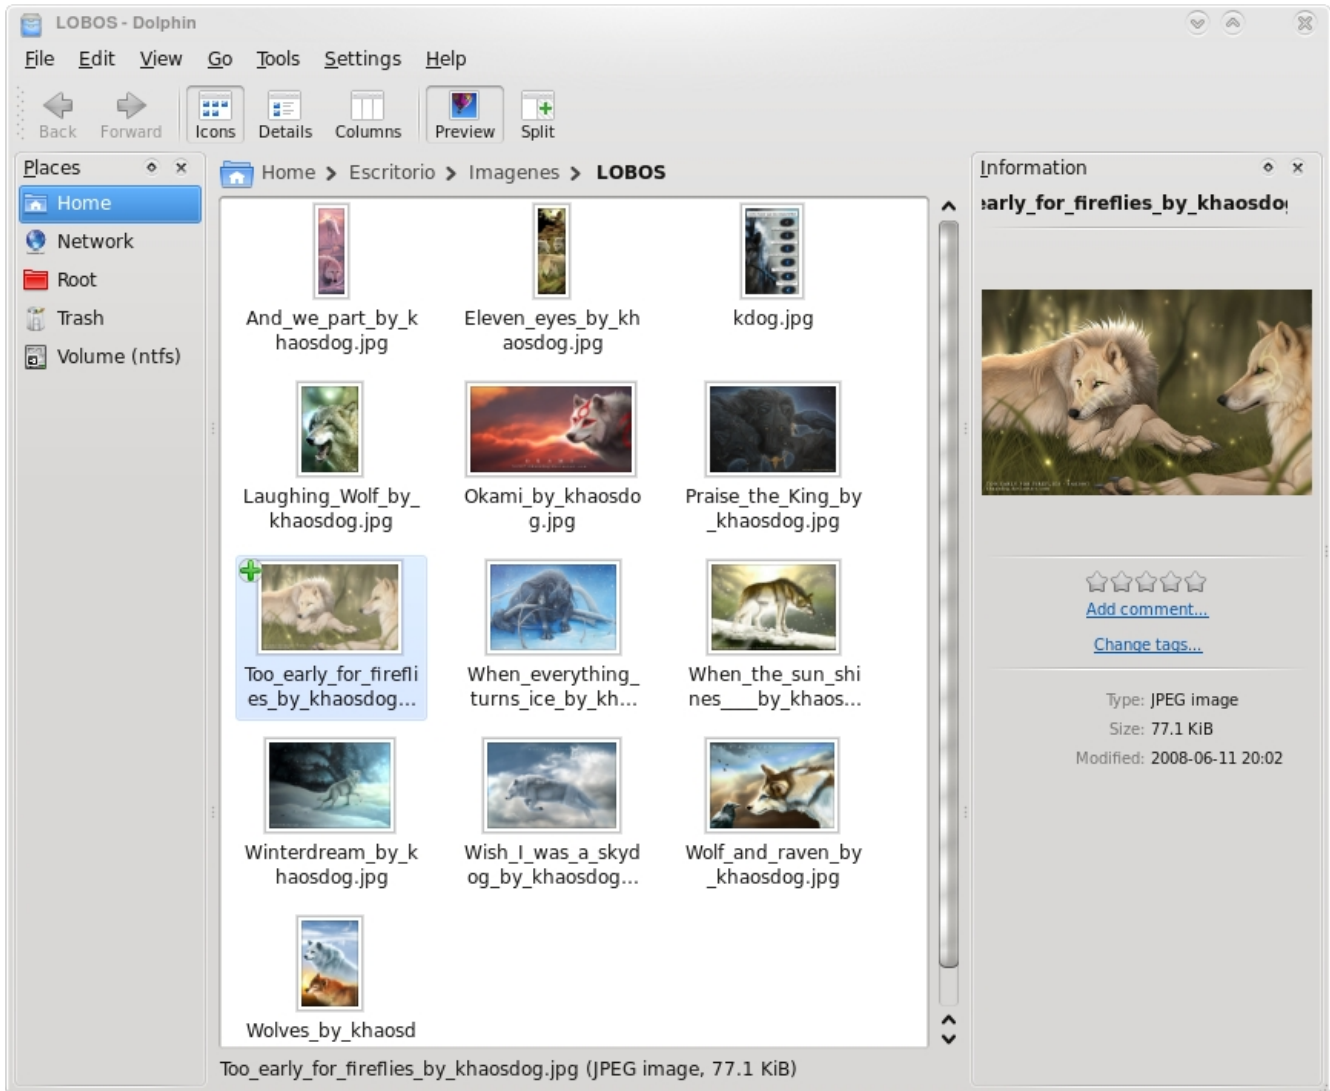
LOBOS - Dolphin

File Edit View Go Tools Settings Help

Back Forward Icons Details Columns Preview Split

Places

Home
Network
Root
Trash
Volume (ntfs)

Home > Escritorio > Imagenes > LOBOS

And_we_part_by_khaosdog.jpg

Eleven_eyes_by_khaosdog.jpg

kdog.jpg

Laughing_Wolf_by_khaosdog.jpg

Okami_by_khaosdog.jpg

Praise_the_King_by_khaosdog.jpg

Too_early_for_fireflies_by_khaosdog...

When_everything_turns_ice_by_kh...

When_the_sun_shines___by_khaos...

Winterdream_by_khaosdog.jpg

Wish_I_was_a_skydog_by_khaosdog...

Wolf_and_raven_by_khaosdog.jpg

Wolves_by_khaosd

Information

early_for_fireflies_by_khaosdo

Add comment...

Change tags...

Type: JPEG image
Size: 77.1 KiB
Modified: 2008-06-11 20:02

Too_early_for_fireflies_by_khaosdog.jpg (JPEG image, 77.1 KiB)